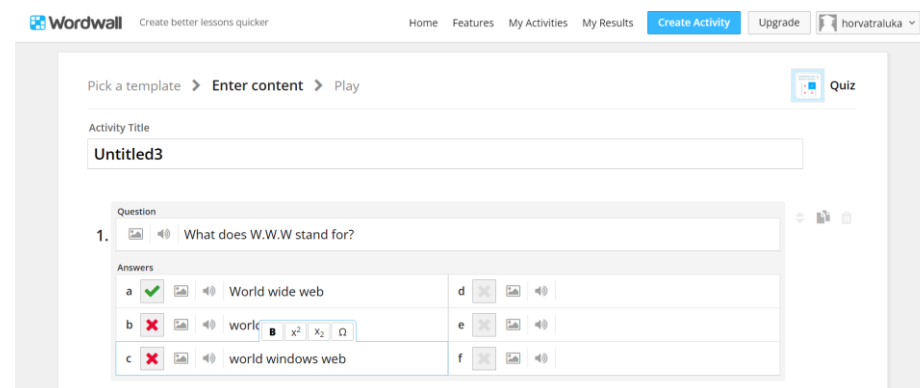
Wordwall Create better lessons quicker

Home Features My Activities My Results Create Activity Upgrade horvatraluka

Pick a template > Enter content > Play

Quiz

Activity Title

Untitled3

Question

1. What does W.W.W stand for?

Answers

a World wide web

b worl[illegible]

B $x^2$ $x_2$ Ω

c world windows web

d

e

f